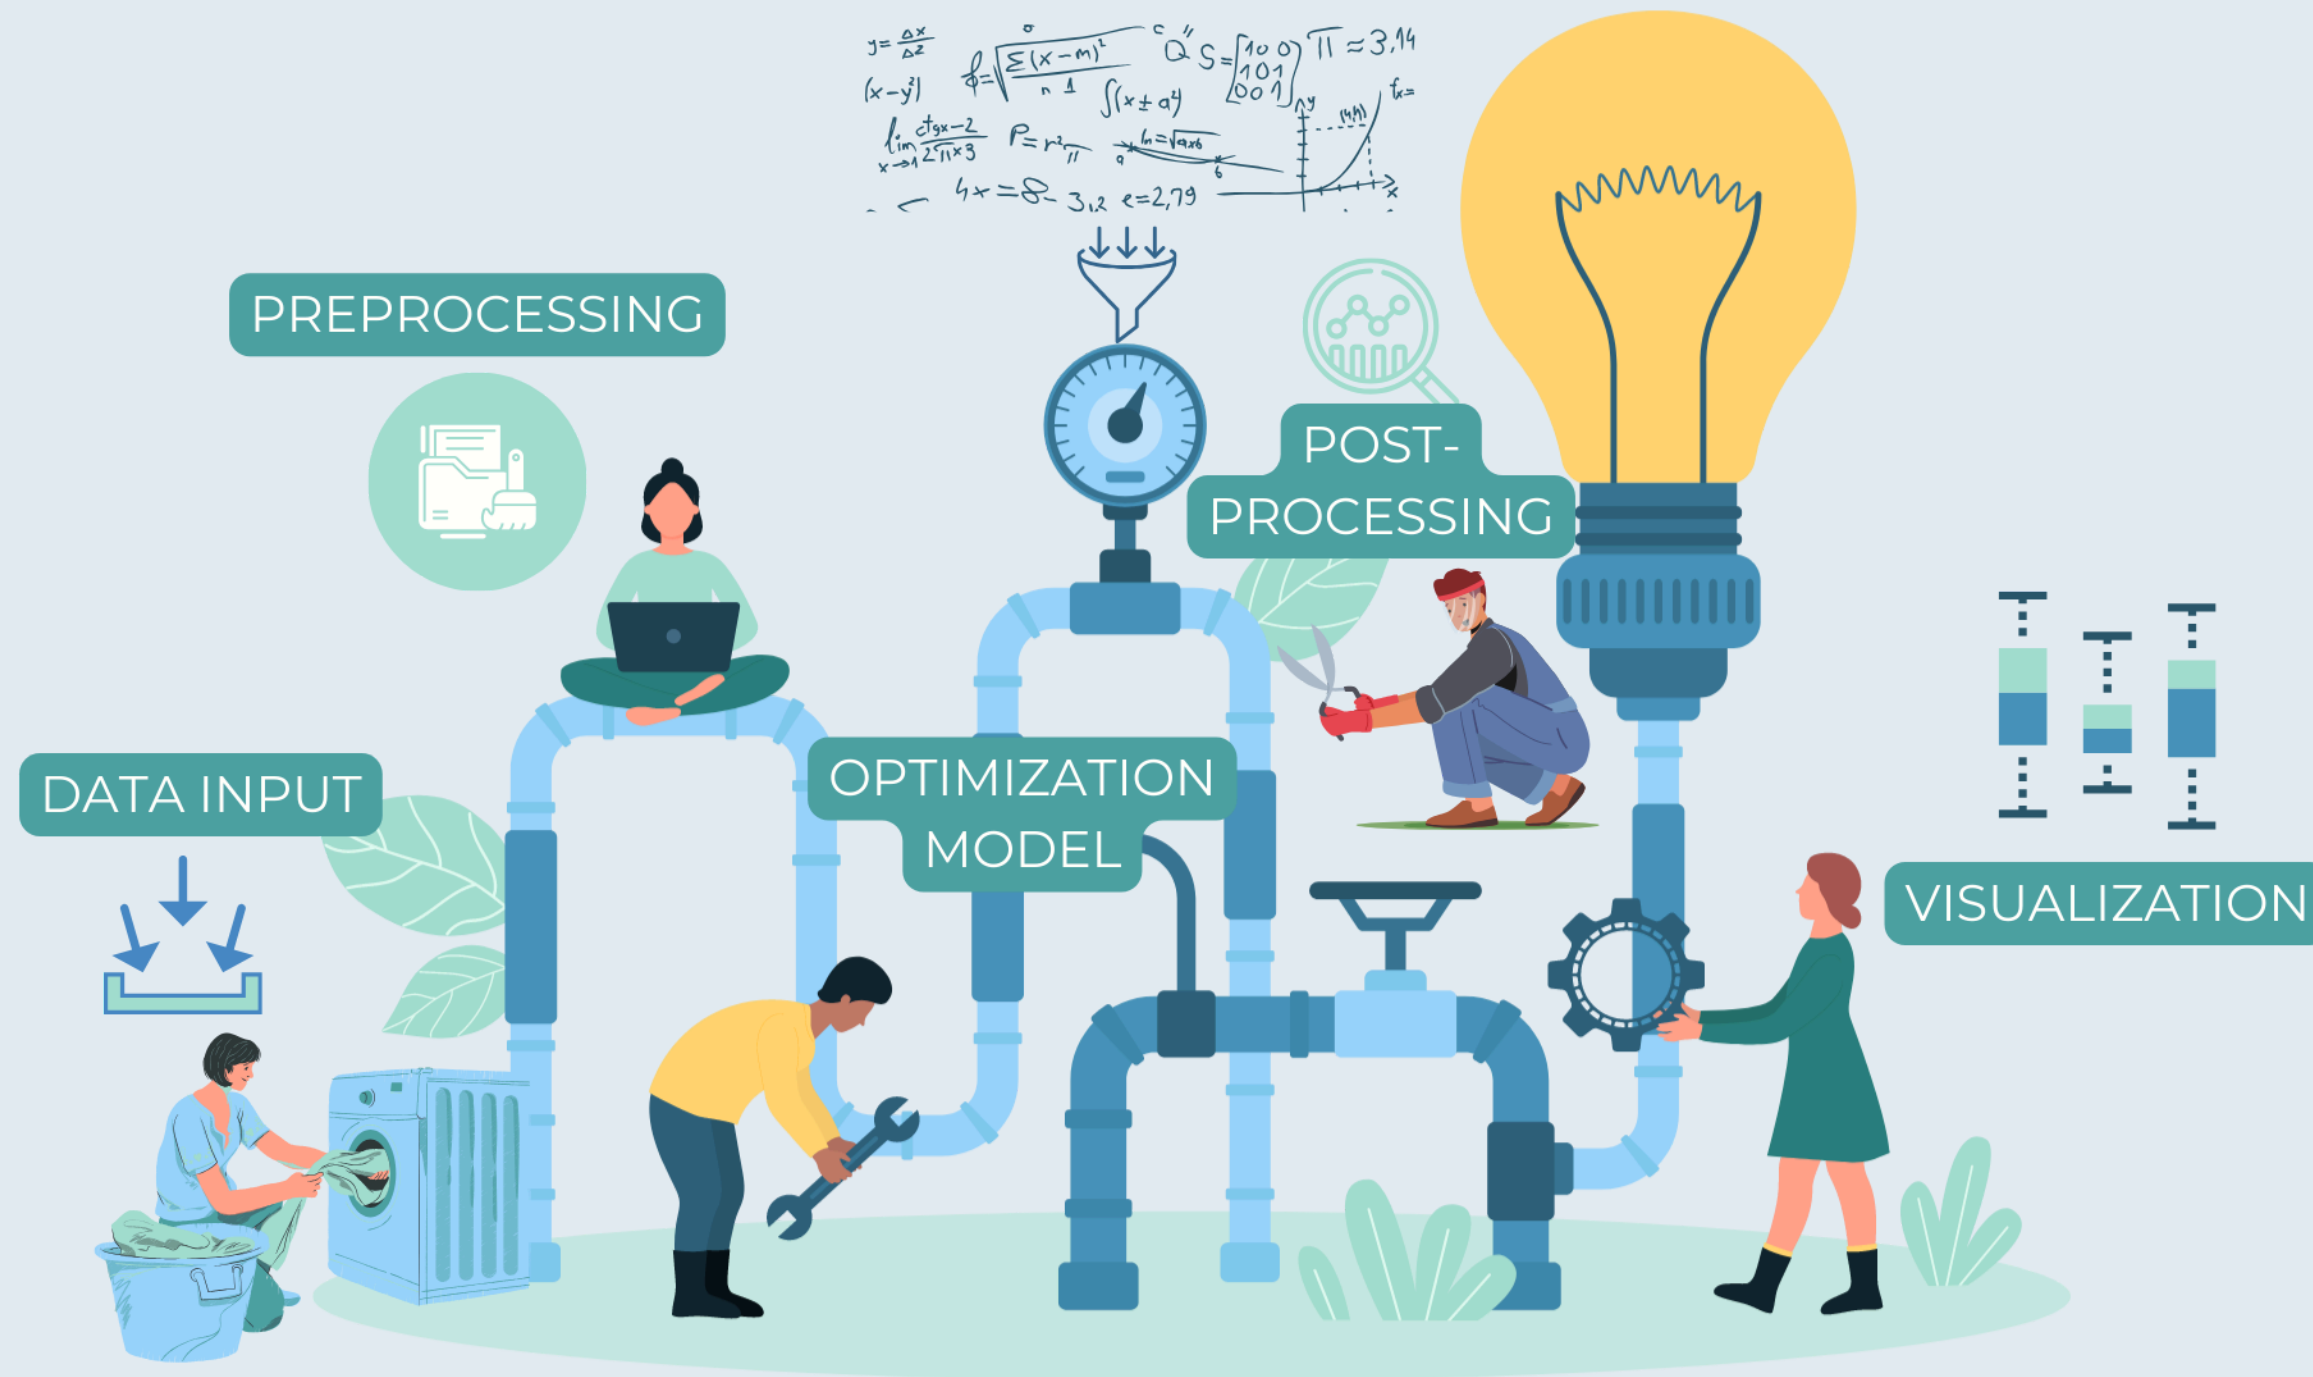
$y=\frac{\Delta x}{\Delta z}$ $f=\sqrt{\frac{\Sigma(x-m)^2}{n-1}}$ $S=\begin{bmatrix}1&0&0\\1&0&1\\0&0&1\end{bmatrix}$ $\pi\approx3,14$
$(x-y)^2$ $\int(x\pm a^4)$ $f_x=$
$\lim_{x\to1}\frac{ctgx-2}{2\sqrt{11}\times3}$ $P=r^2\pi$ $l_m=\sqrt{a\times b}$
$4x=8$ $3,2$ $e=2,79$

PREPROCESSING

DATA INPUT

OPTIMIZATION MODEL

POST-PROCESSING

VISUALIZATION